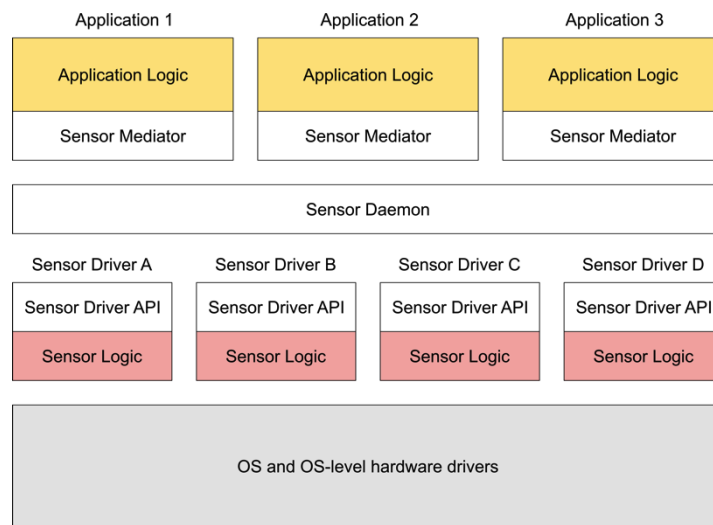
Application 1
Application Logic
Sensor Mediator

Application 2
Application Logic
Sensor Mediator

Application 3
Application Logic
Sensor Mediator

Sensor Daemon

Sensor Driver A
Sensor Driver API
Sensor Logic

Sensor Driver B
Sensor Driver API
Sensor Logic

Sensor Driver C
Sensor Driver API
Sensor Logic

Sensor Driver D
Sensor Driver API
Sensor Logic

OS and OS-level hardware drivers